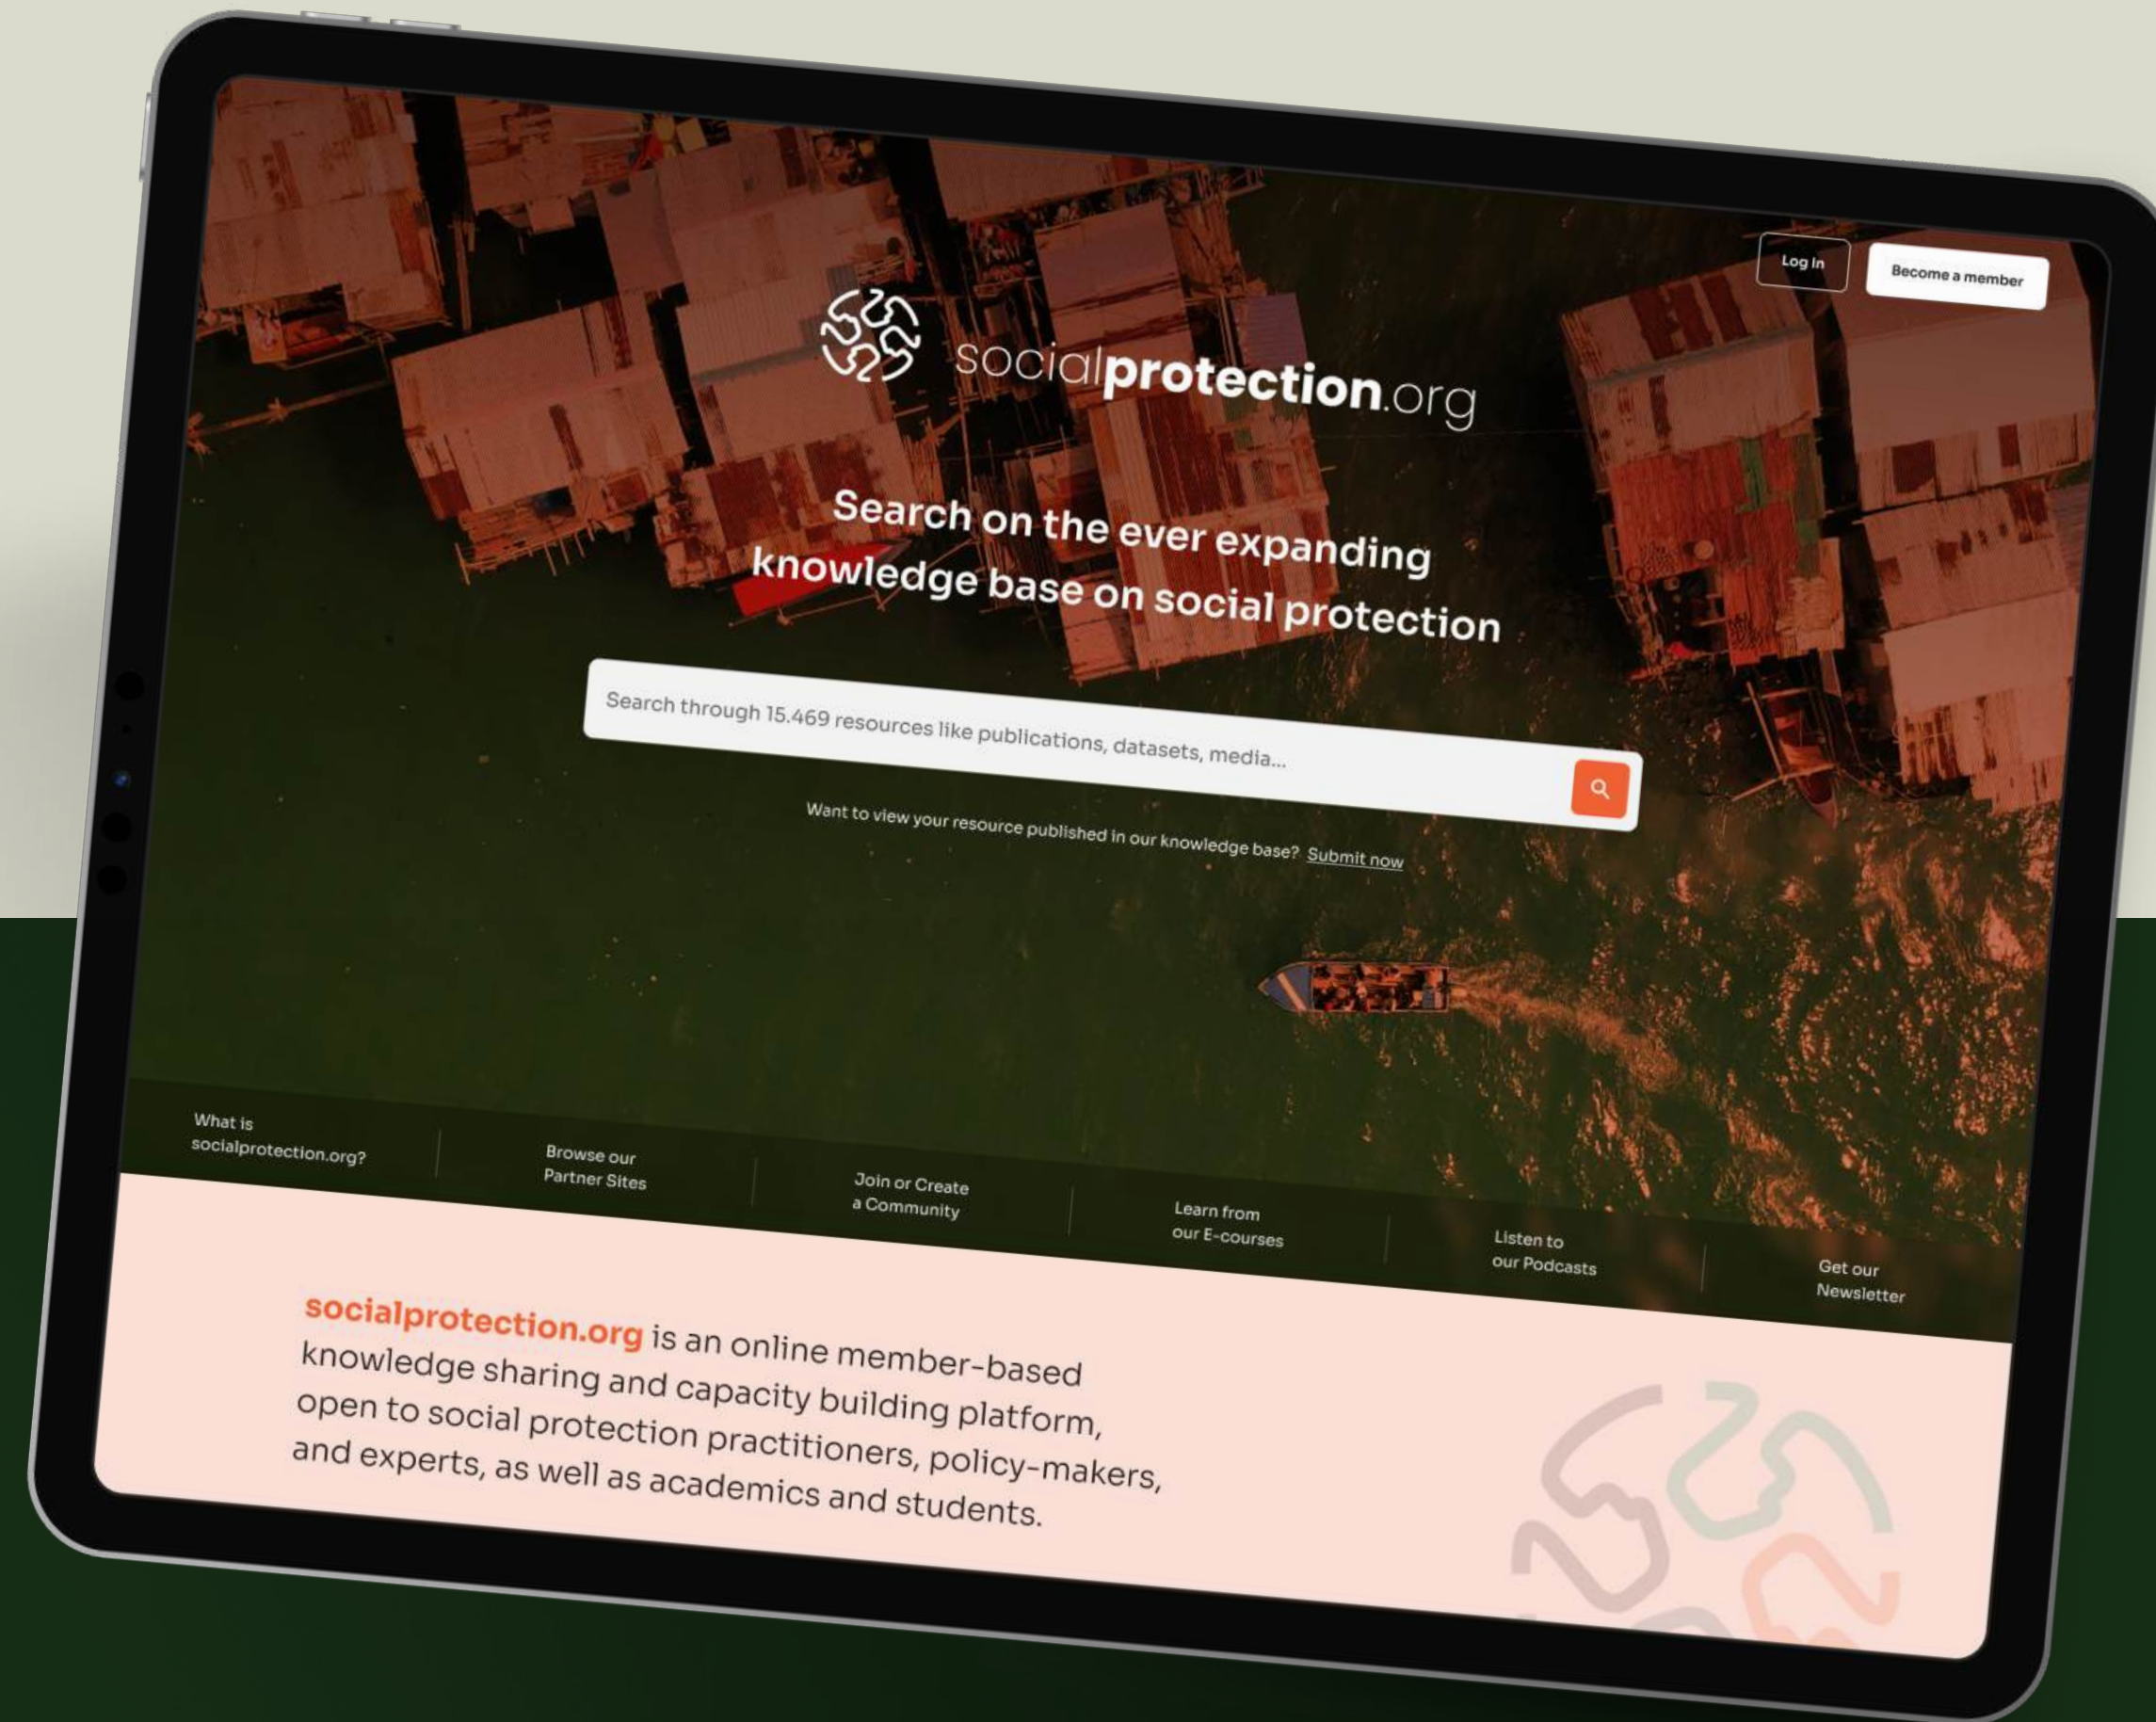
Log In

Become a member

socialprotection.org

Search on the ever expanding knowledge base on social protection

Search through 15.469 resources like publications, datasets, media...

Want to view your resource published in our knowledge base? Submit now

What is socialprotection.org?

Browse our Partner Sites

Join or Create a Community

Learn from our E-courses

Listen to our Podcasts

Get our Newsletter

socialprotection.org is an online member-based knowledge sharing and capacity building platform, open to social protection practitioners, policy-makers, and experts, as well as academics and students.